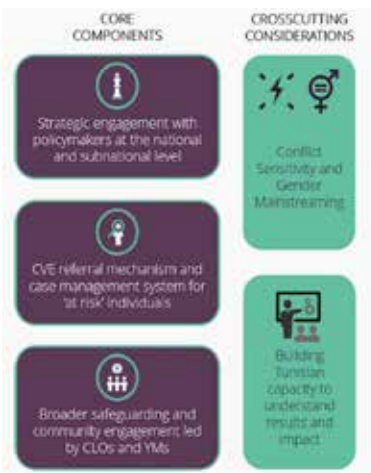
CORE COMPONENTS

Strategic engagement with policymakers at the national and subnational level

CVE referral mechanism and case management system for 'at risk' individuals

Broader safeguarding and community engagement led by CLOs and YMs

CROSSCUTTING CONSIDERATIONS

Conflict Sensitivity and Gender Mainstreaming

Building Tunisian capacity to understand results and impact